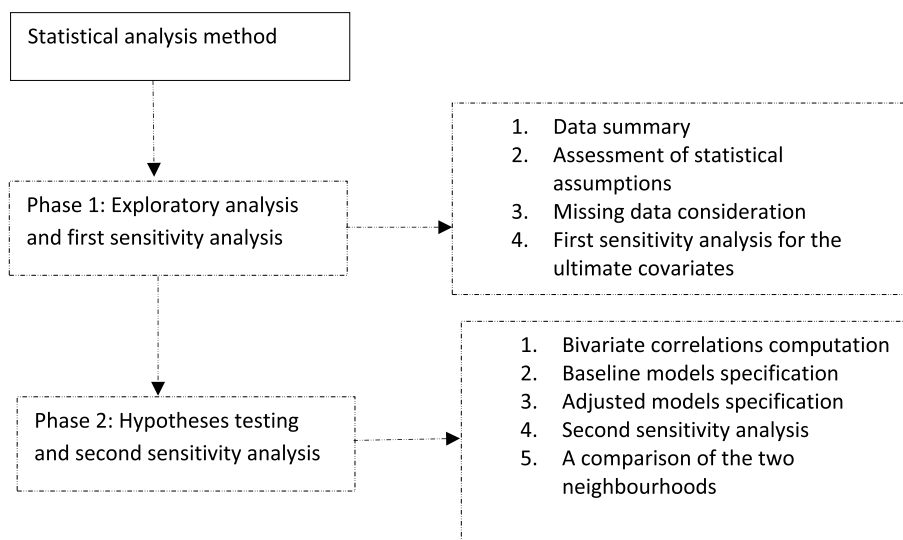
Statistical analysis method

Phase 1: Exploratory analysis and first sensitivity analysis

1. Data summary
2. Assessment of statistical assumptions
3. Missing data consideration
4. First sensitivity analysis for the ultimate covariates

Phase 2: Hypotheses testing and second sensitivity analysis

1. Bivariate correlations computation
2. Baseline models specification
3. Adjusted models specification
4. Second sensitivity analysis
5. A comparison of the two neighbourhoods